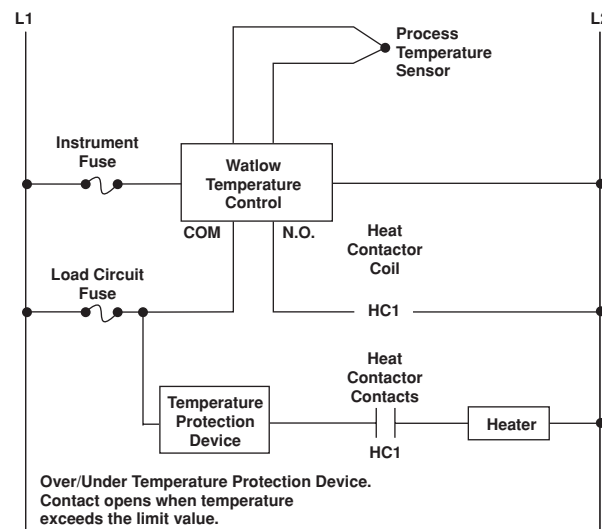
L1

L2

Process Temperature Sensor

Instrument Fuse

Watlow Temperature Control

COM

N.O.

Heat Contactor Coil

Load Circuit Fuse

HC1

Heat Contactor Contacts

Temperature Protection Device

Heater

HC1

Over/Under Temperature Protection Device. Contact opens when temperature exceeds the limit value.